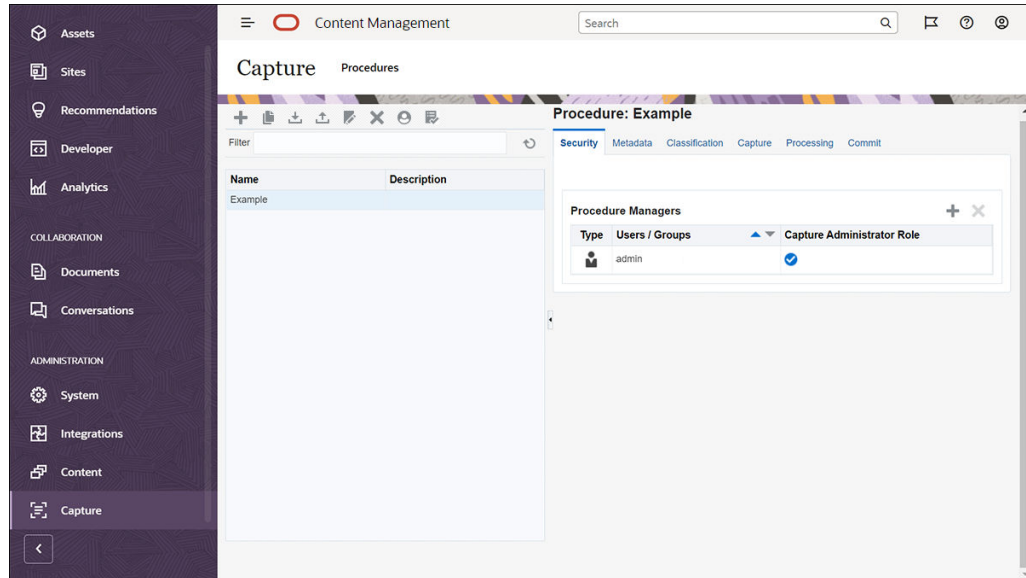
Assets
Sites
Recommendations
Developer
Analytics
COLLABORATION
Documents
Conversations
ADMINISTRATION
System
Integrations
Content
Capture

Content Management
Search

Capture Procedures

Filter

| Name | Description |
|---|---|
| Example | |

Procedure: Example
Security Metadata Classification Capture Processing Commit

Procedure Managers

| Type | Users / Groups | Capture Administrator Role |
|---|---|---|
| | admin | |